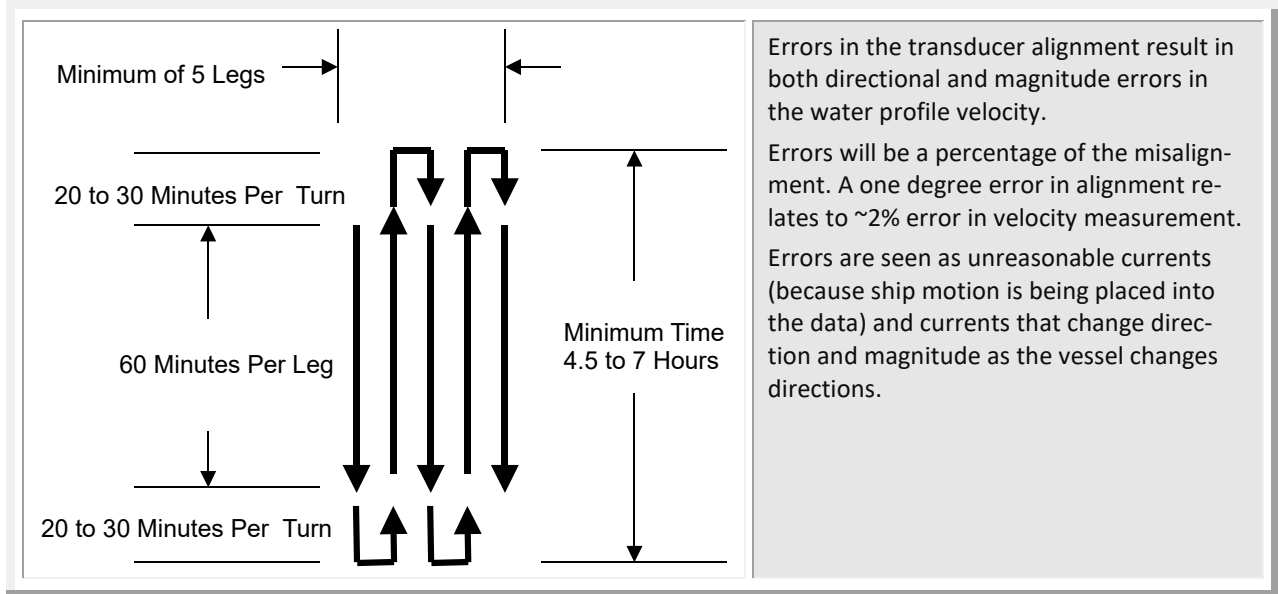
Minimum of 5 Legs

20 to 30 Minutes Per Turn

60 Minutes Per Leg

20 to 30 Minutes Per Turn

Minimum Time
4.5 to 7 Hours

Errors in the transducer alignment result in both directional and magnitude errors in the water profile velocity.

Errors will be a percentage of the misalignment. A one degree error in alignment relates to ~2% error in velocity measurement.

Errors are seen as unreasonable currents (because ship motion is being placed into the data) and currents that change direction and magnitude as the vessel changes directions.